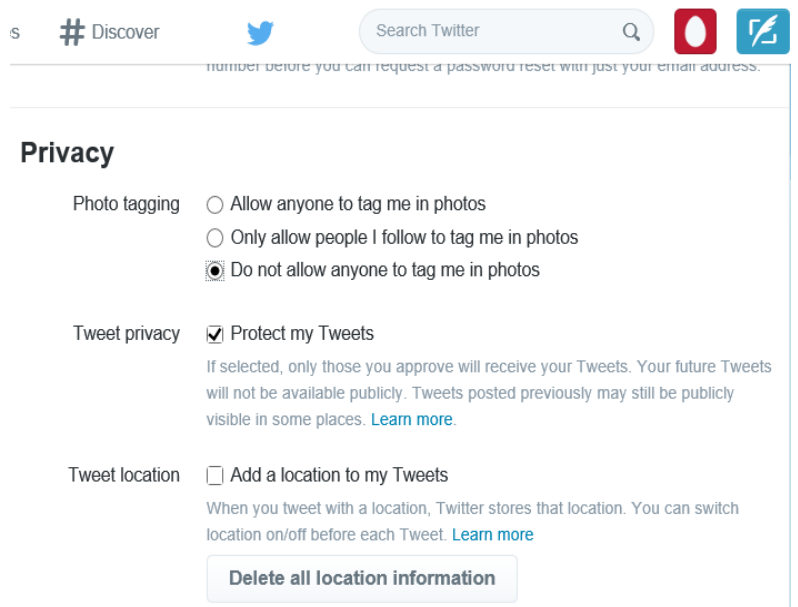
s # Discover

Search Twitter

number before you can request a password reset with just your email address.

Privacy

Photo tagging
Allow anyone to tag me in photos
Only allow people I follow to tag me in photos
Do not allow anyone to tag me in photos

Tweet privacy
Protect my Tweets
If selected, only those you approve will receive your Tweets. Your future Tweets will not be available publicly. Tweets posted previously may still be publicly visible in some places. Learn more.

Tweet location
Add a location to my Tweets
When you tweet with a location, Twitter stores that location. You can switch location on/off before each Tweet. Learn more

Delete all location information